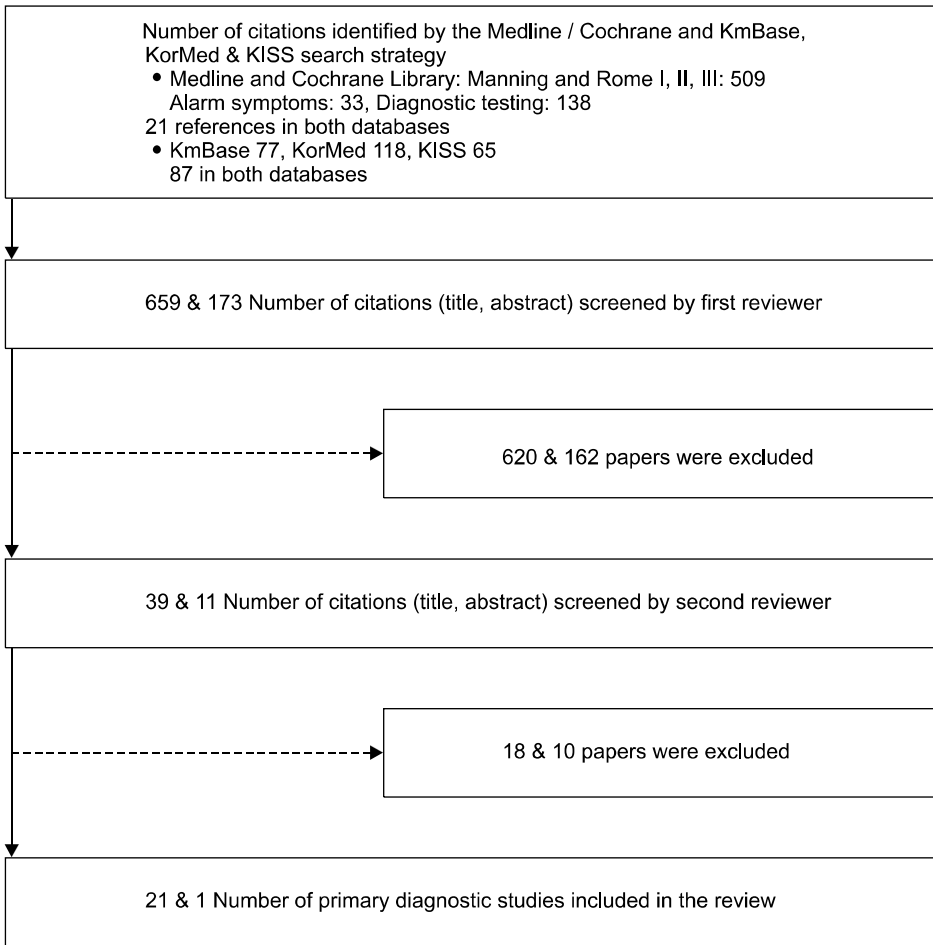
Number of citations identified by the Medline / Cochrane and KmBase, KorMed & KISS search strategy
• Medline and Cochrane Library: Manning and Rome I, II, III: 509 Alarm symptoms: 33, Diagnostic testing: 138
21 references in both databases
• KmBase 77, KorMed 118, KISS 65 87 in both databases

659 & 173 Number of citations (title, abstract) screened by first reviewer

620 & 162 papers were excluded

39 & 11 Number of citations (title, abstract) screened by second reviewer

18 & 10 papers were excluded

21 & 1 Number of primary diagnostic studies included in the review